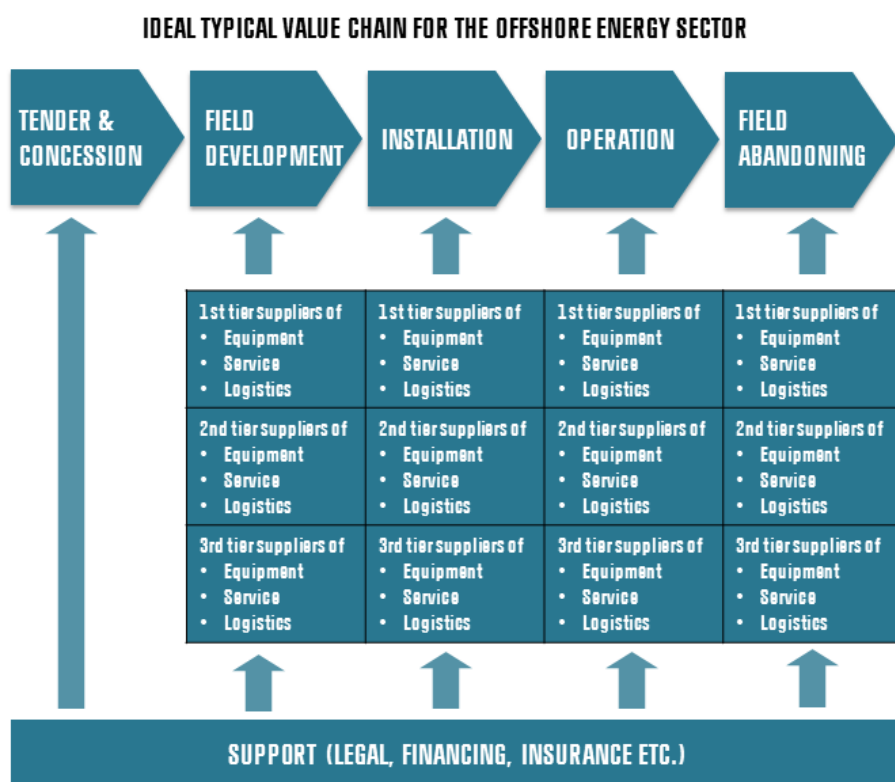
IDEAL TYPICAL VALUE CHAIN FOR THE OFFSHORE ENERGY SECTOR

TENDER & CONCESSION

FIELD DEVELOPMENT

INSTALLATION

OPERATION

FIELD ABANDONING

| 1st tier suppliers of<br>• Equipment<br>• Service<br>• Logistics | 1st tier suppliers of<br>• Equipment<br>• Service<br>• Logistics | 1st tier suppliers of<br>• Equipment<br>• Service<br>• Logistics | 1st tier suppliers of<br>• Equipment<br>• Service<br>• Logistics |
|---|---|---|---|
| 2nd tier suppliers of<br>• Equipment<br>• Service<br>• Logistics | 2nd tier suppliers of<br>• Equipment<br>• Service<br>• Logistics | 2nd tier suppliers of<br>• Equipment<br>• Service<br>• Logistics | 2nd tier suppliers of<br>• Equipment<br>• Service<br>• Logistics |
| 3rd tier suppliers of<br>• Equipment<br>• Service<br>• Logistics | 3rd tier suppliers of<br>• Equipment<br>• Service<br>• Logistics | 3rd tier suppliers of<br>• Equipment<br>• Service<br>• Logistics | 3rd tier suppliers of<br>• Equipment<br>• Service<br>• Logistics |

SUPPORT (LEGAL, FINANCING, INSURANCE ETC.)